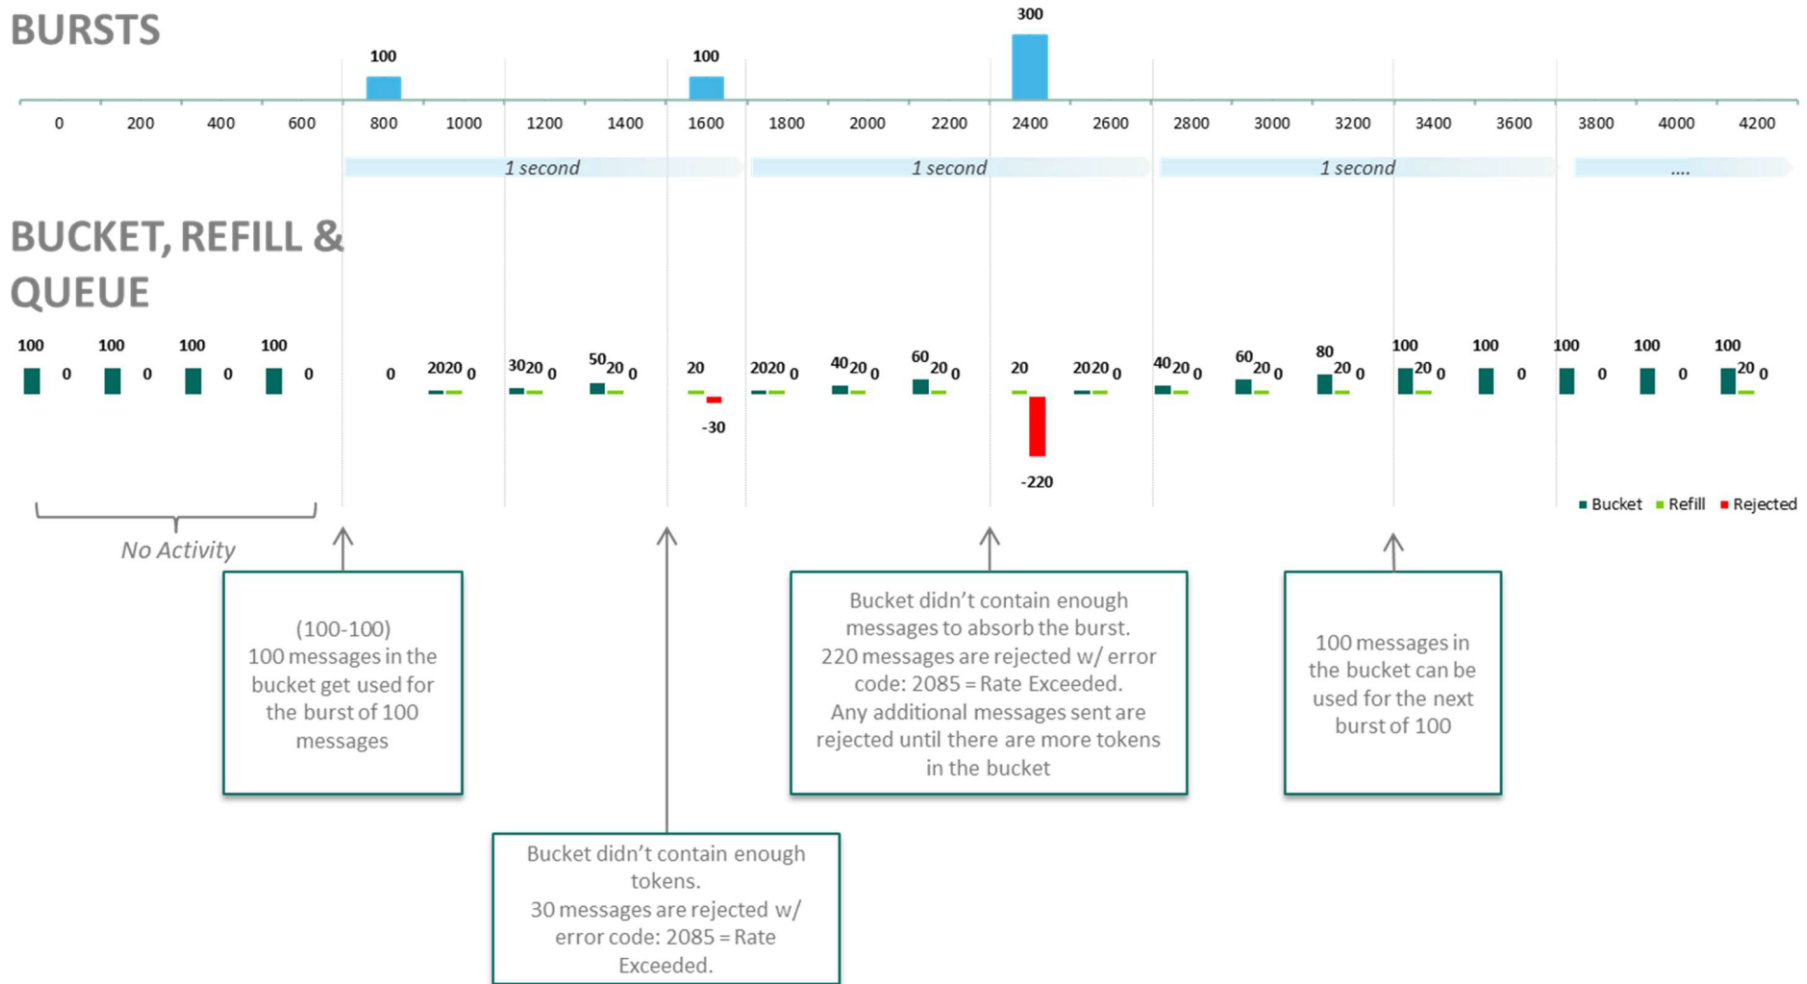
BURSTS

100 100 300

0 200 400 600 800 1000 1200 1400 1600 1800 2000 2200 2400 2600 2800 3000 3200 3400 3600 3800 4000 4200

1 second 1 second 1 second ....

BUCKET, REFILL & QUEUE

100 0 100 0 100 0 100 0 0 2020 0 3020 0 5020 0 20 -30 2020 0 4020 0 6020 0 20 -220 2020 0 4020 0 6020 0 8020 0 10020 0 100 0 100 0 100 0 10020 0

Bucket Refill Rejected

No Activity

(100-100)
100 messages in the bucket get used for the burst of 100 messages

Bucket didn't contain enough messages to absorb the burst.
220 messages are rejected w/ error code: 2085 = Rate Exceeded.
Any additional messages sent are rejected until there are more tokens in the bucket

100 messages in the bucket can be used for the next burst of 100

Bucket didn't contain enough tokens.
30 messages are rejected w/ error code: 2085 = Rate Exceeded.